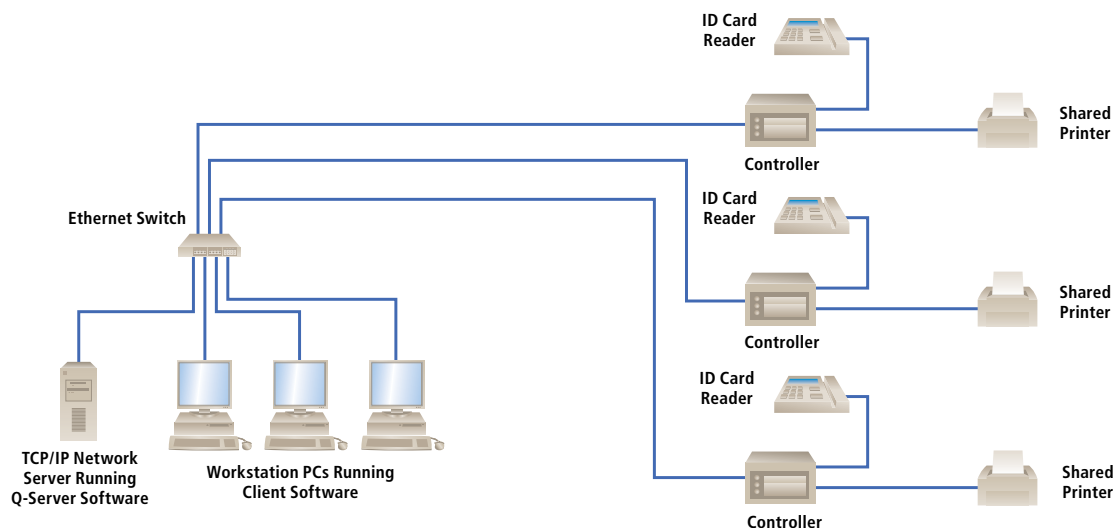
ID Card Reader

Shared Printer

Controller

ID Card Reader

Ethernet Switch

Shared Printer

Controller

ID Card Reader

Shared Printer

Controller

TCP/IP Network Server Running Q-Server Software

Workstation PCs Running Client Software